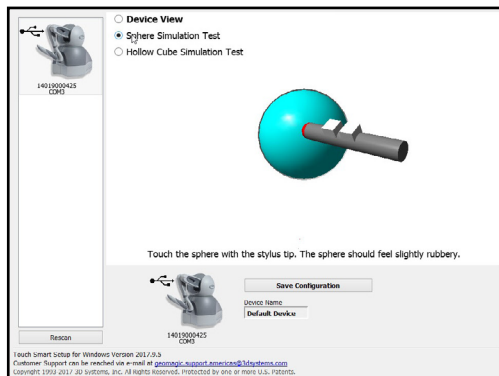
14019000425
COM3

Device View
Sphere Simulation Test
Hollow Cube Simulation Test

Touch the sphere with the stylus tip. The sphere should feel slightly rubbery.

14019000425
COM3

Save Configuration

Device Name
Default Device

Rescan

Touch Smart Setup for Windows Version 2017.9.5
Customer Support can be reached via e-mail at geomagic.support.americas@3dsystems.com
Copyright 1993-2017 3D Systems, Inc. All Rights Reserved. Protected by one or more U.S. Patents.